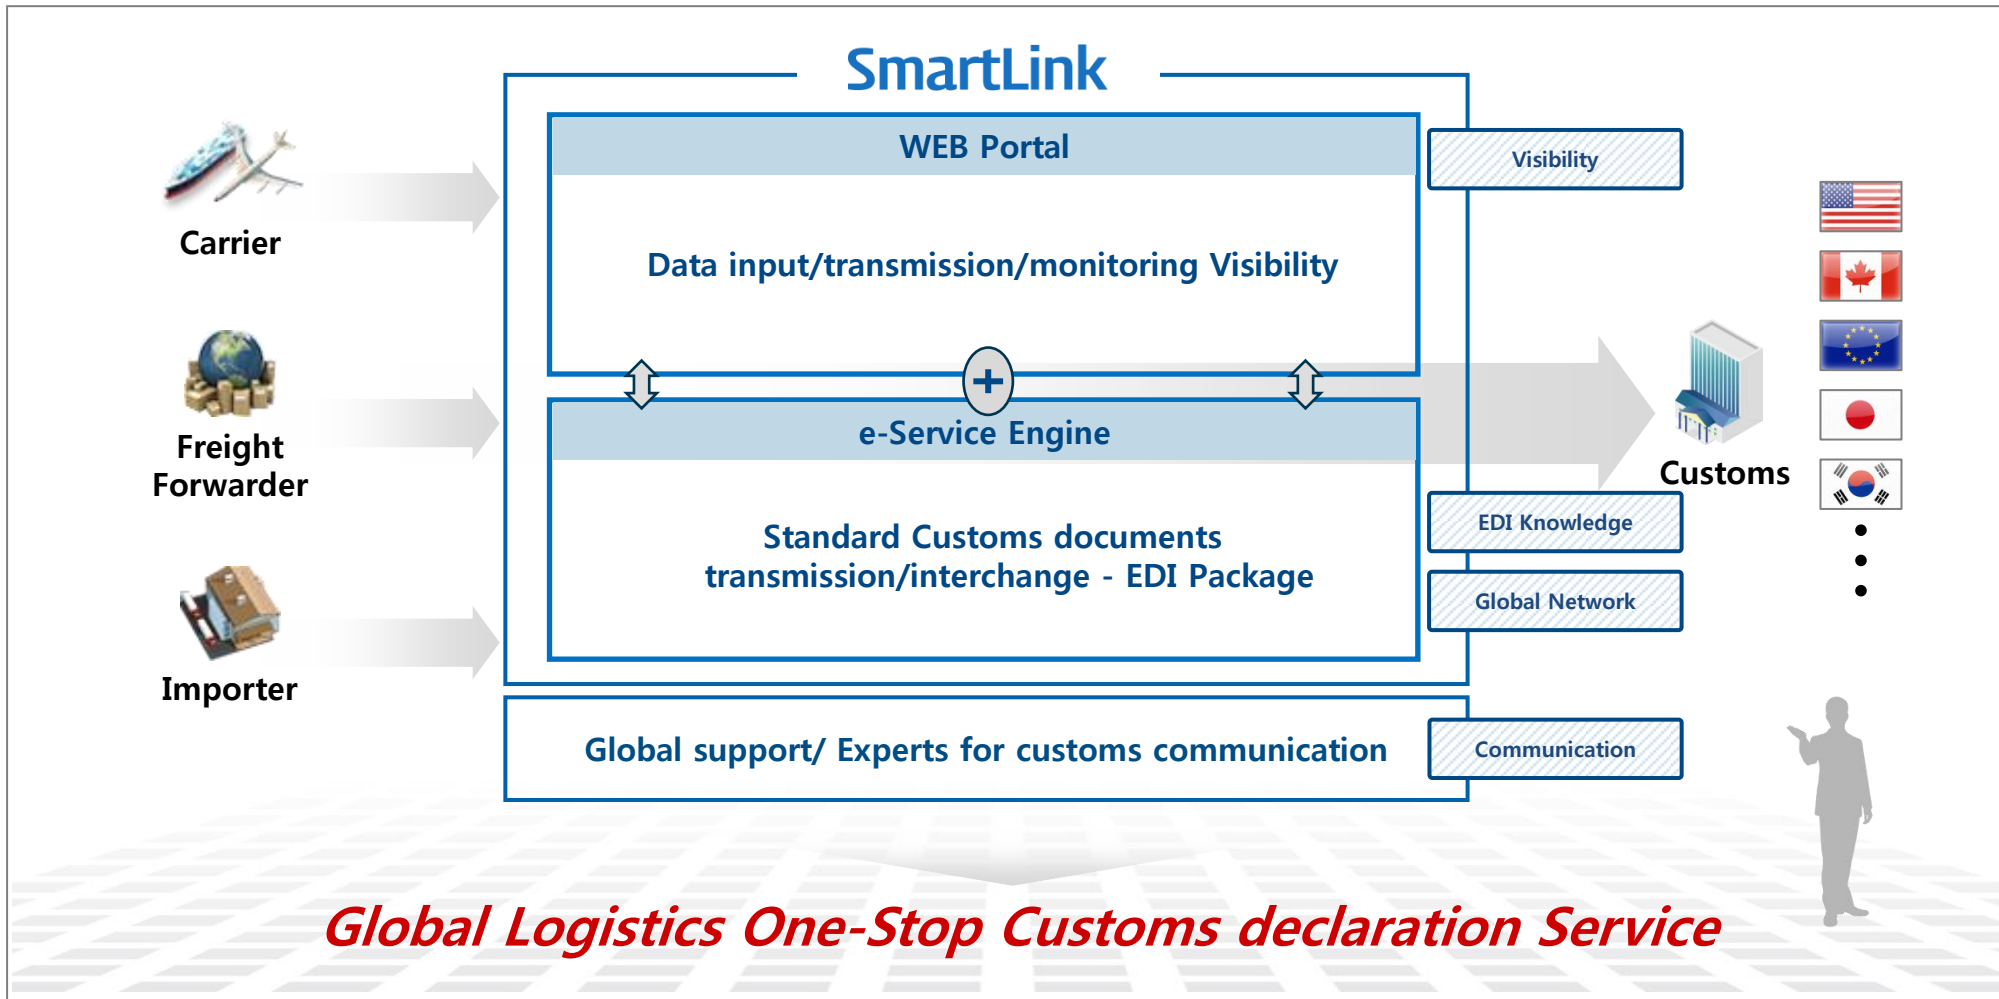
SmartLink

Carrier

Freight Forwarder

Importer

WEB Portal

Data input/transmission/monitoring Visibility

e-Service Engine

Standard Customs documents transmission/interchange - EDI Package

Global support/ Experts for customs communication

Visibility

EDI Knowledge

Global Network

Communication

Customs

Global Logistics One-Stop Customs declaration Service